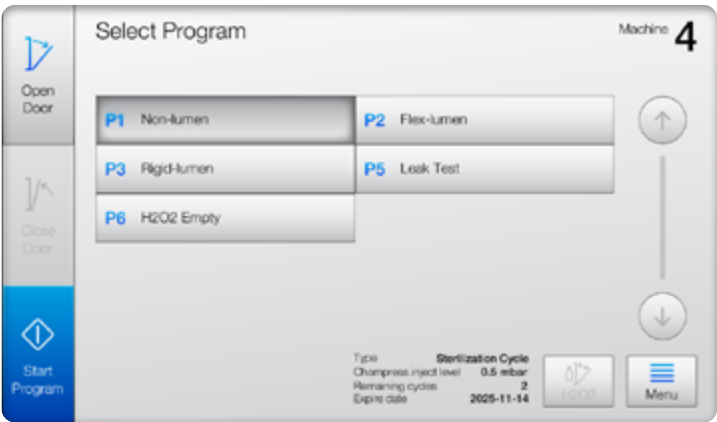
Open Door

Close Door

Start Program

Select Program

Machine 4

P1 Non-lumen

P2 Flex-lumen

P3 Rigid-lumen

P5 Leak Test

P6 H2O2 Empty

| Type | Sterilization Cycle |
|---|---|
| Champress.inject level | 0.5 mbar |
| Remaining cycles | 2 |
| Expire date | 2025-11-14 |

H2O2

Menu